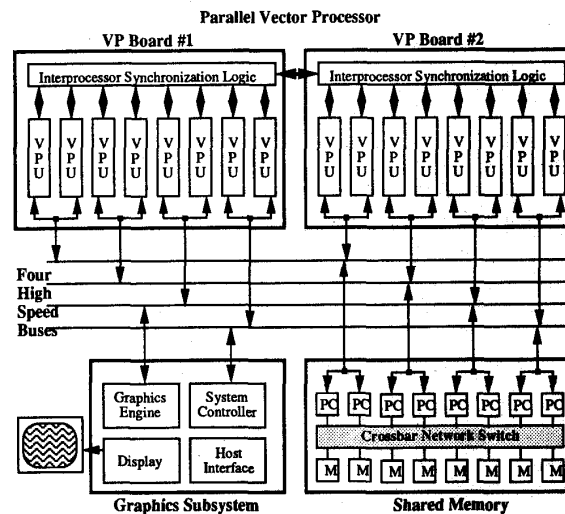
Parallel Vector Processor

VP Board #1

Interprocessor Synchronization Logic

VPU VPU VPU VPU VPU VPU VPU VPU

VP Board #2

Interprocessor Synchronization Logic

VPU VPU VPU VPU VPU VPU VPU VPU

Four High Speed Buses

Graphics Engine

System Controller

Display

Host Interface

Graphics Subsystem

PC PC PC PC PC PC PC PC

Crossbar Network Switch

M M M M M M M M

Shared Memory